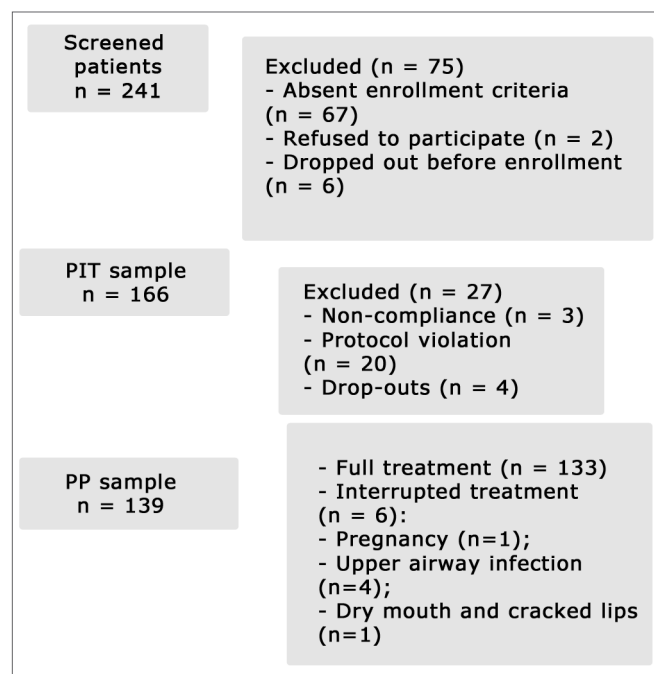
Screened patients
n = 241

Excluded (n = 75)
- Absent enrollment criteria (n = 67)
- Refused to participate (n = 2)
- Dropped out before enrollment (n = 6)

PIT sample
n = 166

Excluded (n = 27)
- Non-compliance (n = 3)
- Protocol violation (n = 20)
- Drop-outs (n = 4)

PP sample
n = 139

- Full treatment (n = 133)
- Interrupted treatment (n = 6):
- Pregnancy (n=1);
- Upper airway infection (n=4);
- Dry mouth and cracked lips (n=1)